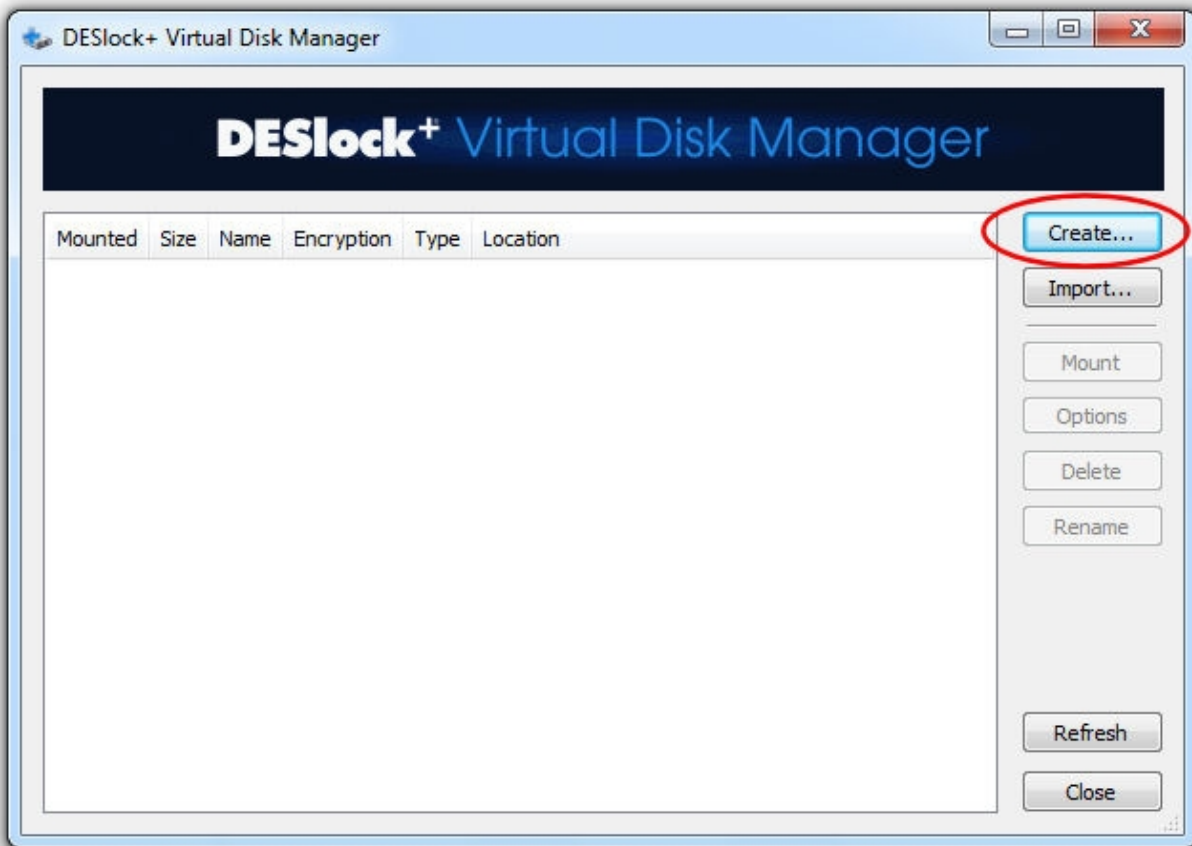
DESlock+ Virtual Disk Manager

DESlock$^+$ Virtual Disk Manager

| Mounted | Size | Name | Encryption | Type | Location |
|---|---|---|---|---|---|

Create...
Import...
Mount
Options
Delete
Rename
Refresh
Close